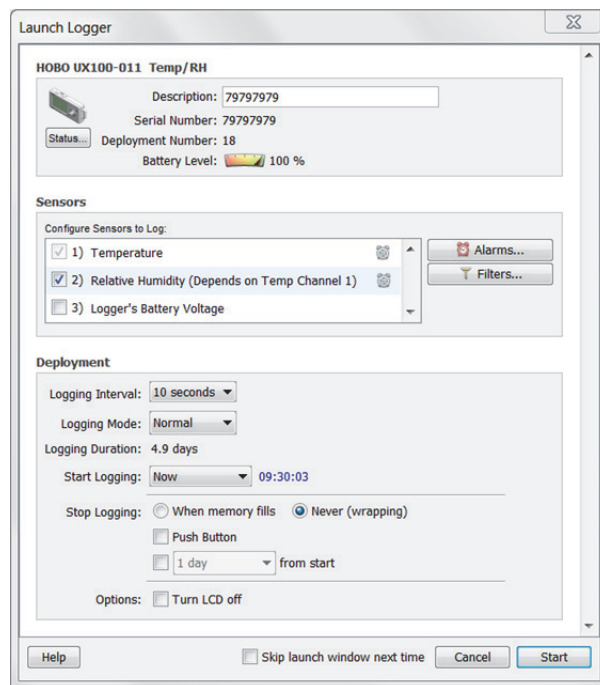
Launch Logger

HOBO UX100-011 Temp/RH

Description: 79797979
Serial Number: 79797979
Deployment Number: 18
Battery Level: 100 %
Status...

Sensors

Configure Sensors to Log:
1) Temperature
2) Relative Humidity (Depends on Temp Channel 1)
3) Logger's Battery Voltage

Alarms...
Filters...

Deployment

Logging Interval: 10 seconds
Logging Mode: Normal
Logging Duration: 4.9 days
Start Logging: Now 09:30:03
Stop Logging: When memory fills Never (wrapping)
Push Button
1 day from start
Options: Turn LCD off

Help
Skip launch window next time
Cancel
Start